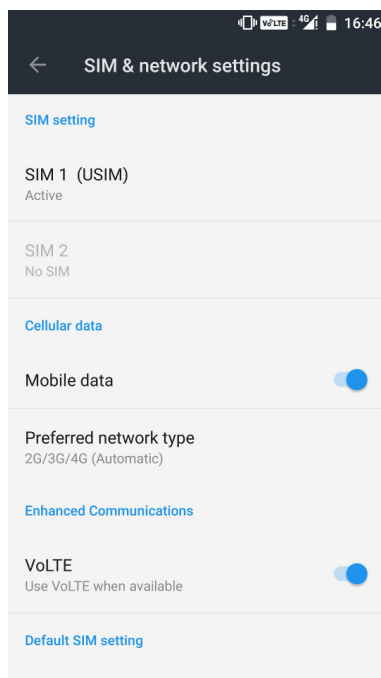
VoLTE 4G 16:46

SIM & network settings

SIM setting

SIM 1 (USIM)
Active

SIM 2
No SIM

Cellular data

Mobile data

Preferred network type
2G/3G/4G (Automatic)

Enhanced Communications

VoLTE
Use VoLTE when available

Default SIM setting